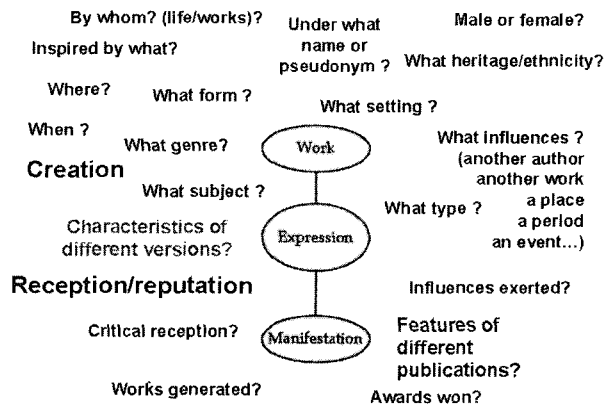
By whom? (life/works)?

Under what name or pseudonym ?

Male or female?

Inspired by what?

What heritage/ethnicity?

Where?

What form ?

What setting ?

When ?

What genre?

Work

What influences ? (another author another work a place a period an event...)

Creation

What subject ?

What type ?

Characteristics of different versions?

Expression

Reception/reputation

Influences exerted?

Critical reception?

Manifestation

Features of different publications?

Works generated?

Awards won?